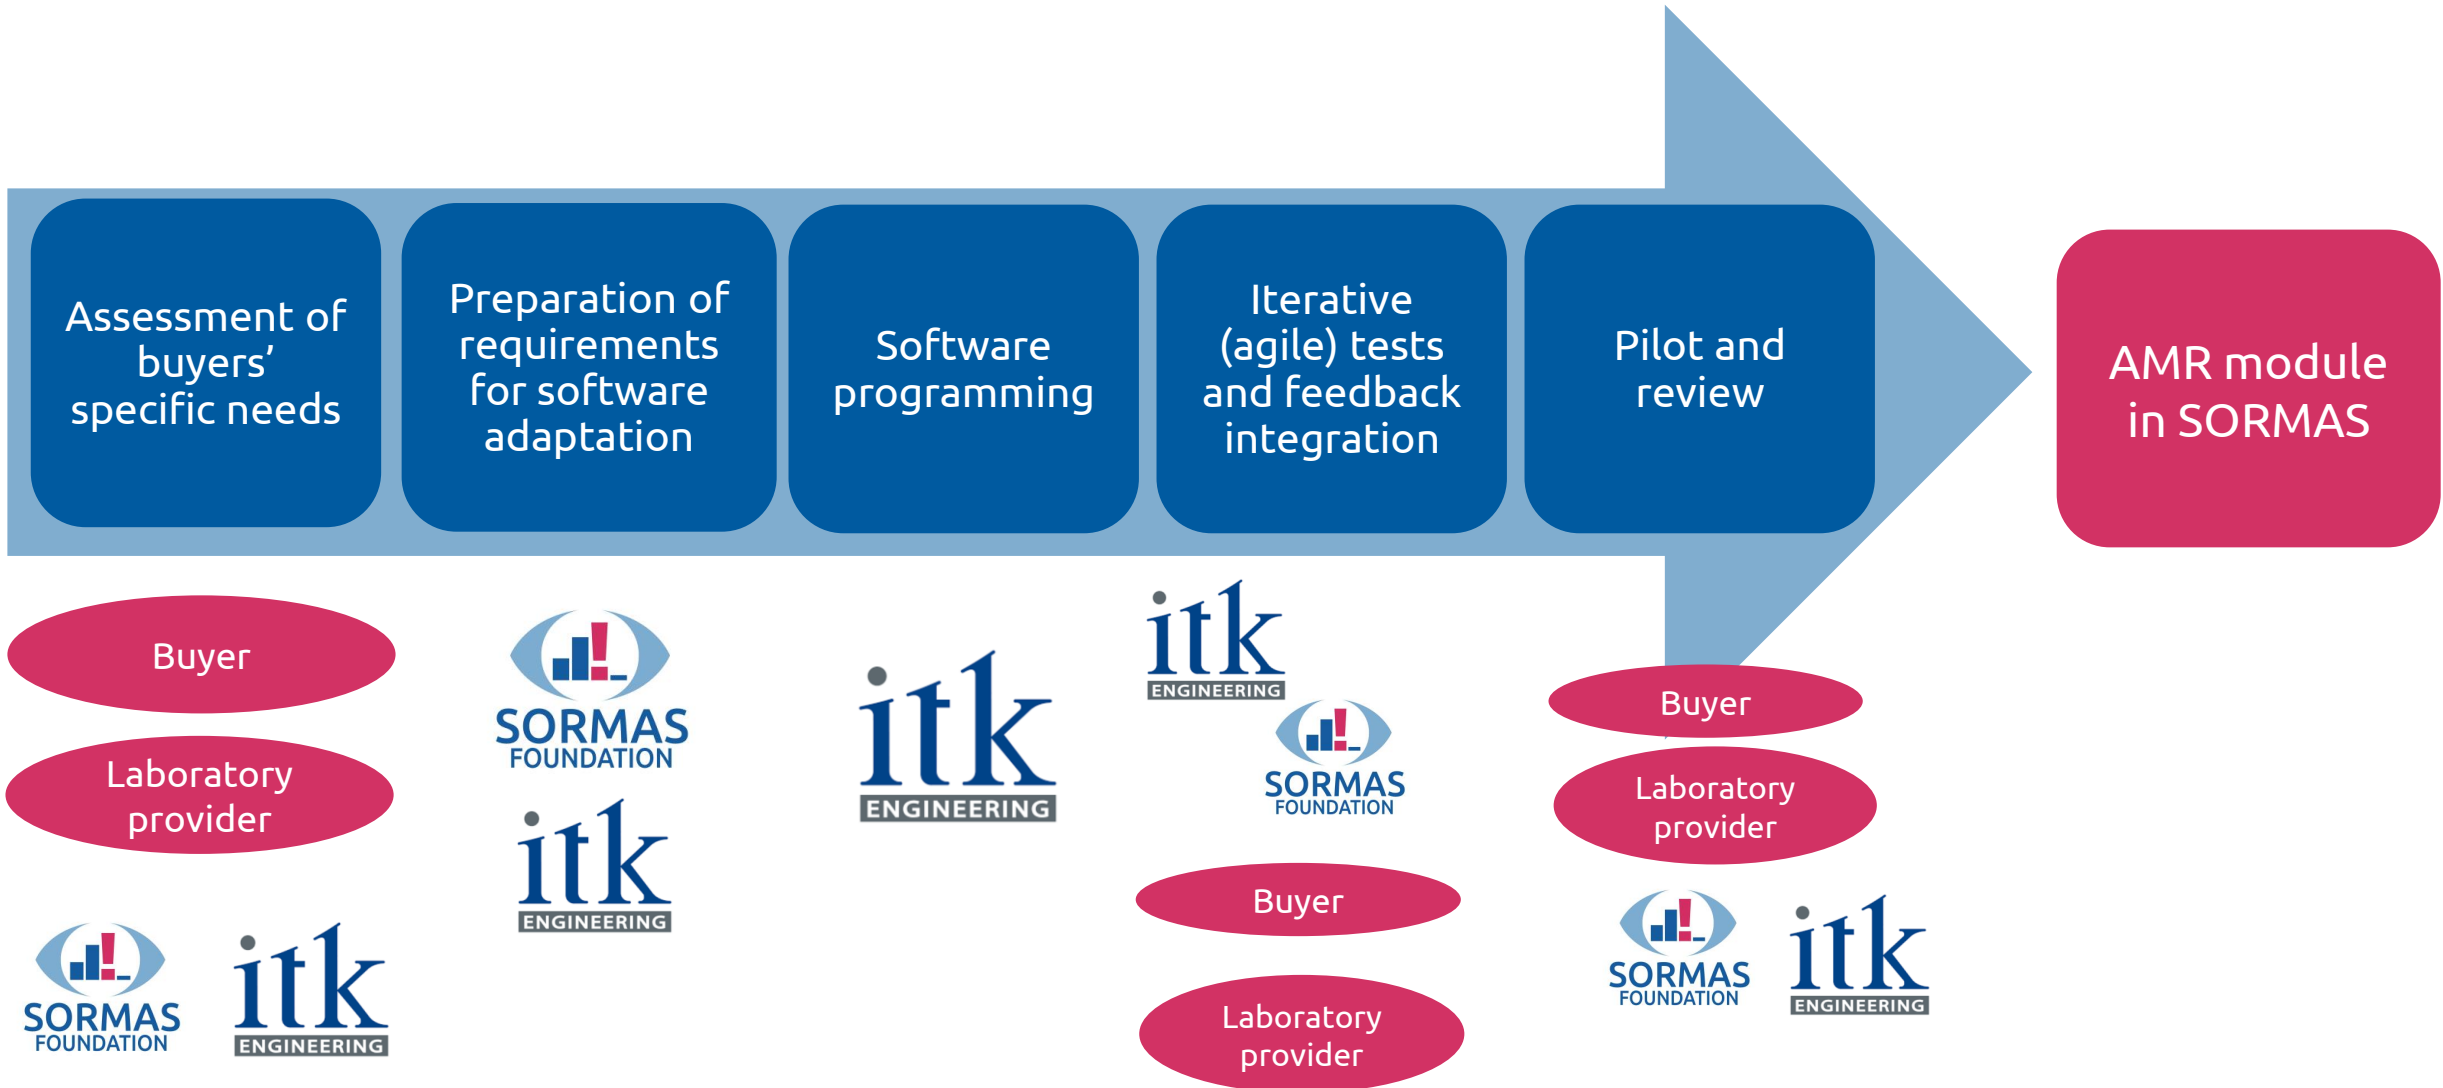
Assessment of buyers' specific needs

Preparation of requirements for software adaptation

Software programming

Iterative (agile) tests and feedback integration

Pilot and review

AMR module in SORMAS

Buyer

Laboratory provider

SORMAS FOUNDATION

itk ENGINEERING

SORMAS FOUNDATION

itk ENGINEERING

itk ENGINEERING

itk ENGINEERING

SORMAS FOUNDATION

Buyer

Laboratory provider

Buyer

Laboratory provider

SORMAS FOUNDATION

itk ENGINEERING